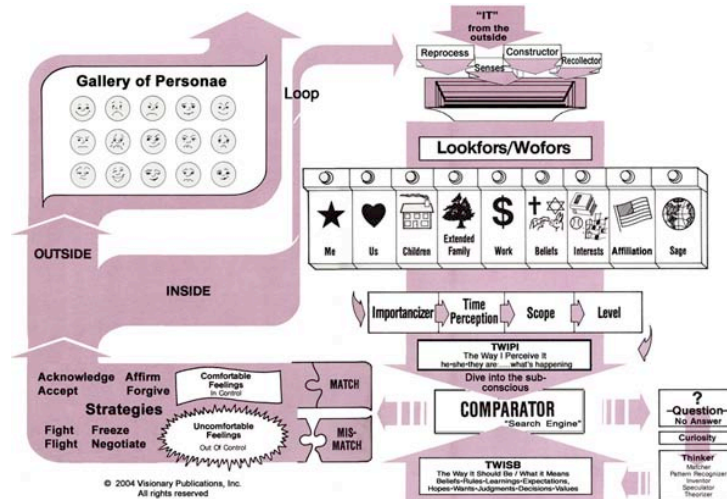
"IT"
from the outside

Reprocess
Constructor
Senses
Recollector

Gallery of Personae

Loop

Lookfors/Wofors

Me
Us
Children
Extended Family
Work
Beliefs
Interests
Affiliation
Sage

OUTSIDE

INSIDE

Importancizer
Time Perception
Scope
Level

TWIPI
The Way I Perceive It
he-she-they are.....what's happening

Dive into the sub-conscious

Acknowledge
Affirm
Accept
Forgive

Comfortable Feelings
In Control

MATCH

Strategies

Fight
Freeze
Flight
Negotiate

Uncomfortable Feelings
Out Of Control

MIS-MATCH

COMPARATOR
"Search Engine"

TWISB
The Way It Should Be / What It Means
Beliefs-Rules-Learnings-Expectations,
Hopes-Wants-Judgments-Decisions-Values

?
-Question-
No Answer

Curiosity

Thinker
Matcher
Pattern Recognizer
Inventor
Speculator
Theorizer

© 2004 Visionary Publications, Inc.
All rights reserved